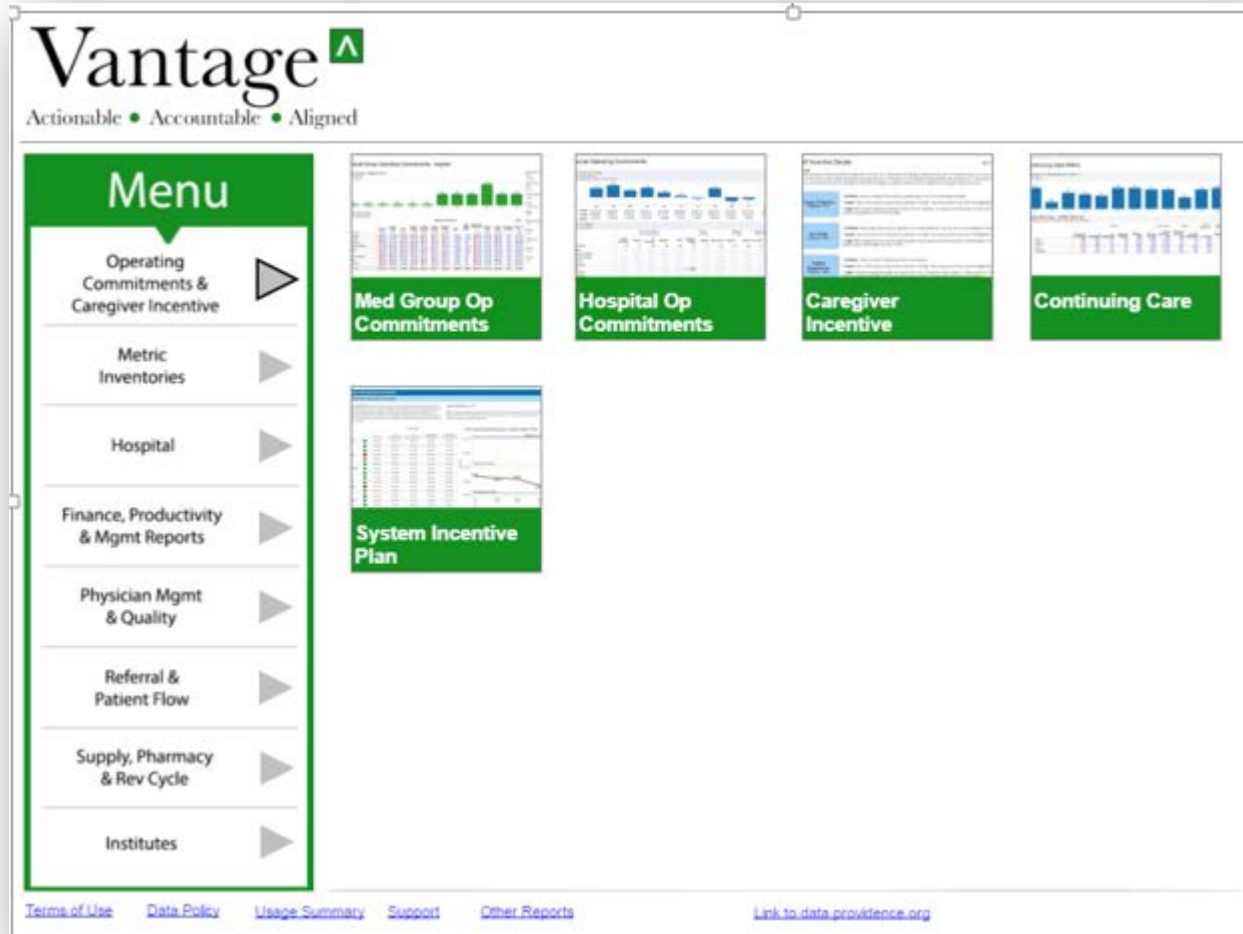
Vantage ^
Actionable • Accountable • Aligned

Menu

Operating Commitments & Caregiver Incentive

Metric Inventories

Hospital

Finance, Productivity & Mgmt Reports

Physician Mgmt & Quality

Referral & Patient Flow

Supply, Pharmacy & Rev Cycle

Institutes

Med Group Op Commitments

Hospital Op Commitments

Caregiver Incentive

Continuing Care

System Incentive Plan

Terms of Use Data Policy Usage Summary Support Other Reports Link to data.providence.org